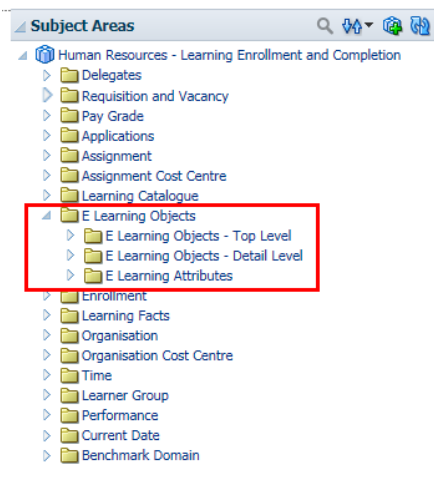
Subject Areas

Human Resources - Learning Enrollment and Completion
Delegates
Requisition and Vacancy
Pay Grade
Applications
Assignment
Assignment Cost Centre
Learning Catalogue
E Learning Objects
E Learning Objects - Top Level
E Learning Objects - Detail Level
E Learning Attributes
Enrollment
Learning Facts
Organisation
Organisation Cost Centre
Time
Learner Group
Performance
Current Date
Benchmark Domain